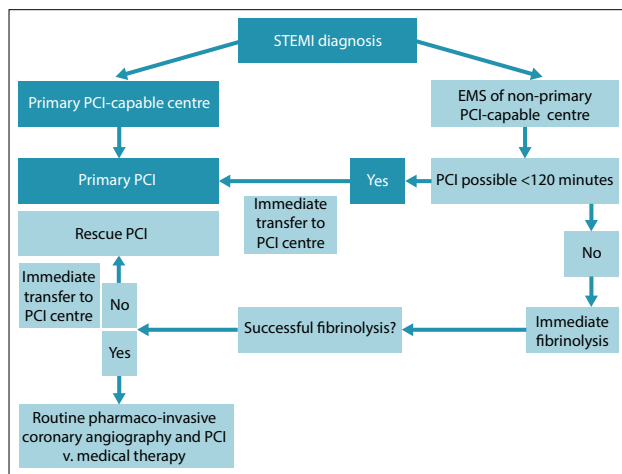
STEMI diagnosis

Primary PCI-capable centre

EMS of non-primary PCI-capable centre

Primary PCI

Yes

PCI possible <120 minutes

Immediate transfer to PCI centre

Rescue PCI

No

Immediate transfer to PCI centre

No

Successful fibrinolysis?

Immediate fibrinolysis

Yes

Routine pharmaco-invasive coronary angiography and PCI v. medical therapy